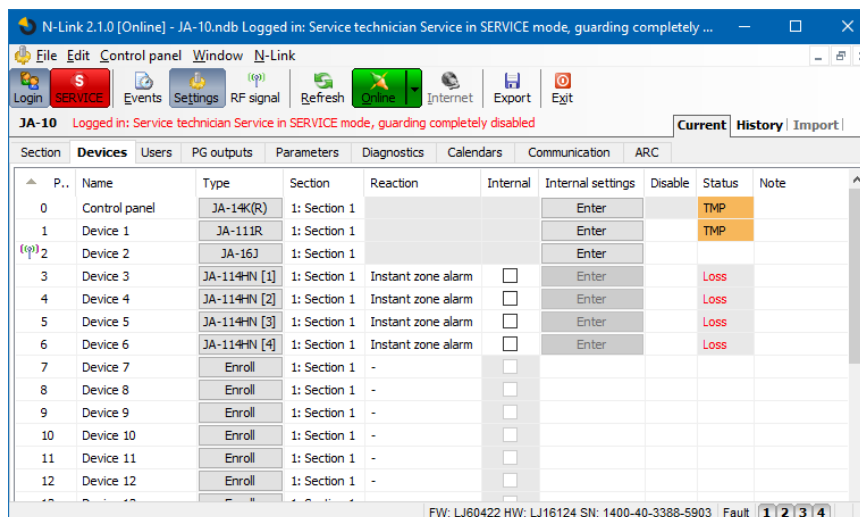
N-Link 2.1.0 [Online] - JA-10.ndb Logged in: Service technician Service in SERVICE mode, guarding completely ...

File Edit Control panel Window N-Link

Login SERVICE Events Settings RF signal Refresh Online Internet Export Exit

JA-10 Logged in: Service technician Service in SERVICE mode, guarding completely disabled

Current History Import

Section Devices Users PG outputs Parameters Diagnostics Calendars Communication ARC

| P... | Name | Type | Section | Reaction | Internal | Internal settings | Disable | Status | Note |
|---|---|---|---|---|---|---|---|---|---|
| 0 | Control panel | JA-14K(R) | 1: Section 1 | | | Enter | | TMP | |
| 1 | Device 1 | JA-111R | 1: Section 1 | | | Enter | | TMP | |
| 2 | Device 2 | JA-16J | 1: Section 1 | | | Enter | | | |
| 3 | Device 3 | JA-114HN [1] | 1: Section 1 | Instant zone alarm | | Enter | | Loss | |
| 4 | Device 4 | JA-114HN [2] | 1: Section 1 | Instant zone alarm | | Enter | | Loss | |
| 5 | Device 5 | JA-114HN [3] | 1: Section 1 | Instant zone alarm | | Enter | | Loss | |
| 6 | Device 6 | JA-114HN [4] | 1: Section 1 | Instant zone alarm | | Enter | | Loss | |
| 7 | Device 7 | Enroll | 1: Section 1 | - | | | | | |
| 8 | Device 8 | Enroll | 1: Section 1 | - | | | | | |
| 9 | Device 9 | Enroll | 1: Section 1 | - | | | | | |
| 10 | Device 10 | Enroll | 1: Section 1 | - | | | | | |
| 11 | Device 11 | Enroll | 1: Section 1 | - | | | | | |
| 12 | Device 12 | Enroll | 1: Section 1 | - | | | | | |

FW: LJ60422 HW: LJ16124 SN: 1400-40-3388-5903 Fault 1 2 3 4